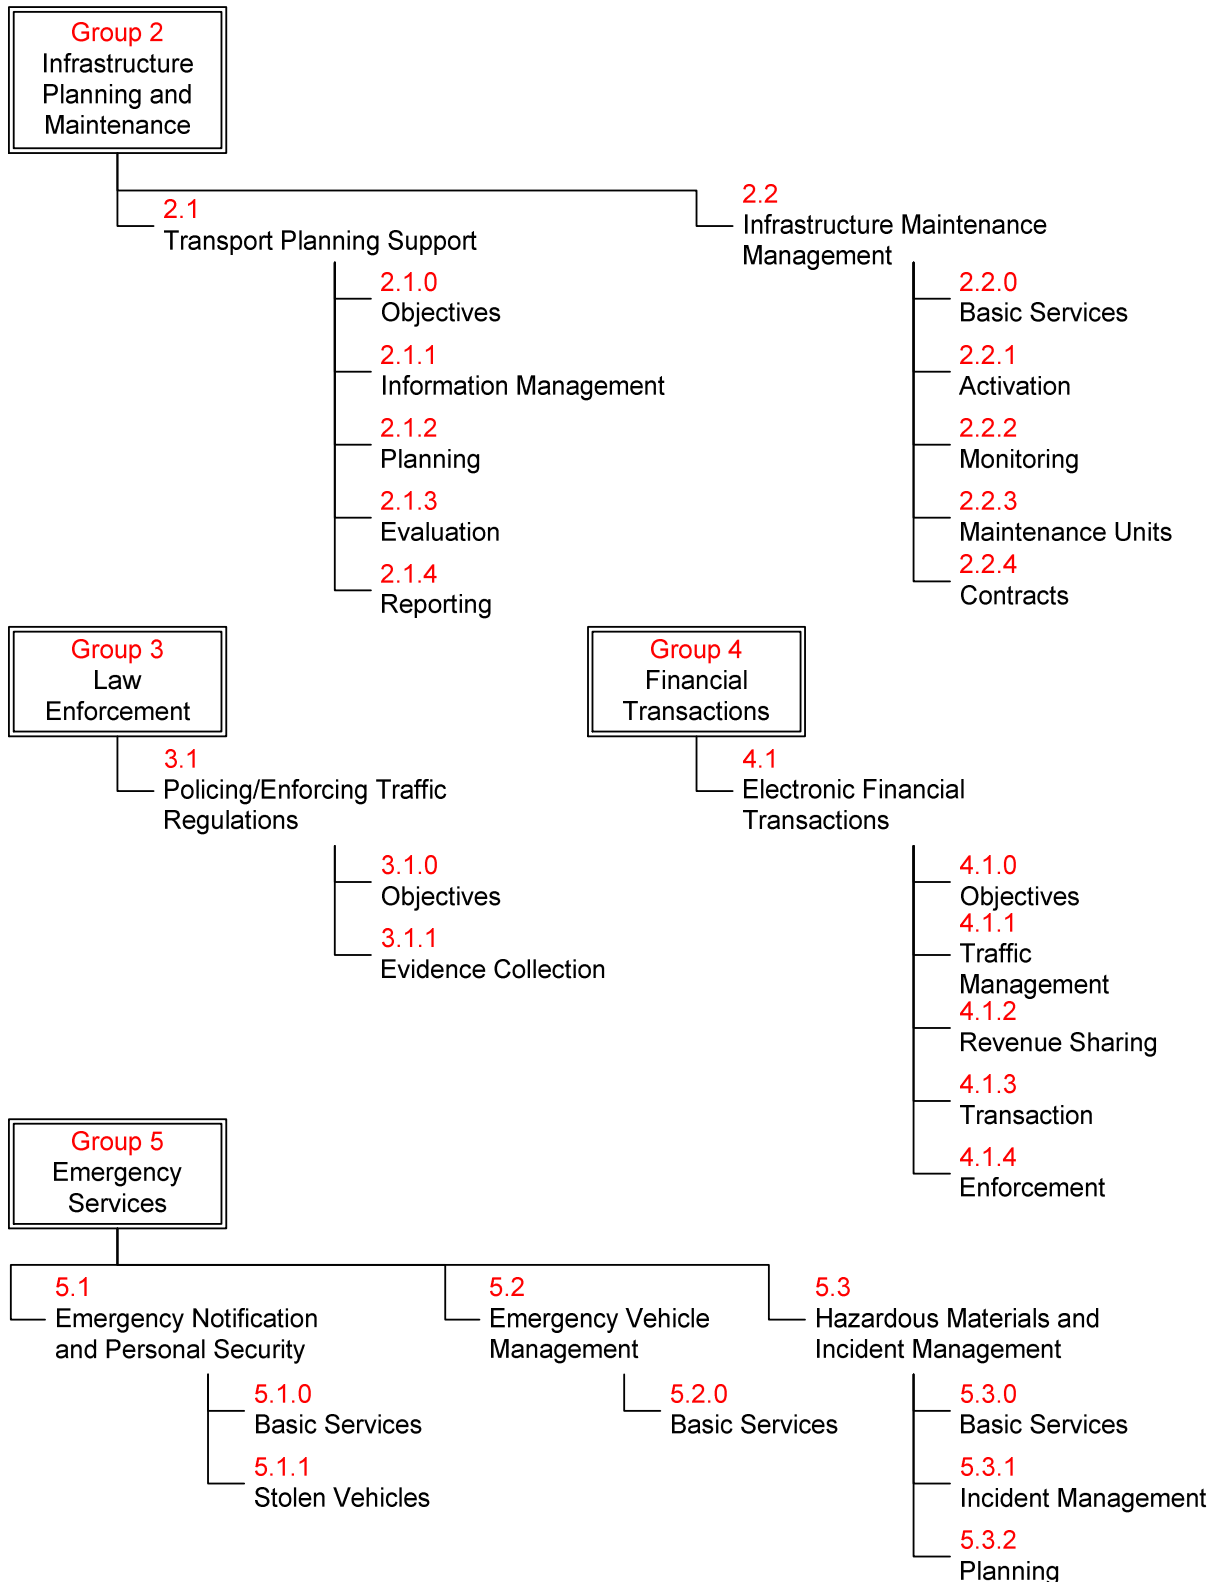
Group 2
Infrastructure Planning and Maintenance

2.1
Transport Planning Support

2.1.0
Objectives

2.1.1
Information Management

2.1.2
Planning

2.1.3
Evaluation

2.1.4
Reporting

2.2
Infrastructure Maintenance Management

2.2.0
Basic Services

2.2.1
Activation

2.2.2
Monitoring

2.2.3
Maintenance Units

2.2.4
Contracts

Group 3
Law Enforcement

3.1
Policing/Enforcing Traffic Regulations

3.1.0
Objectives

3.1.1
Evidence Collection

Group 4
Financial Transactions

4.1
Electronic Financial Transactions

4.1.0
Objectives

4.1.1
Traffic Management

4.1.2
Revenue Sharing

4.1.3
Transaction

4.1.4
Enforcement

Group 5
Emergency Services

5.1
Emergency Notification and Personal Security

5.1.0
Basic Services

5.1.1
Stolen Vehicles

5.2
Emergency Vehicle Management

5.2.0
Basic Services

5.3
Hazardous Materials and Incident Management

5.3.0
Basic Services

5.3.1
Incident Management

5.3.2
Planning